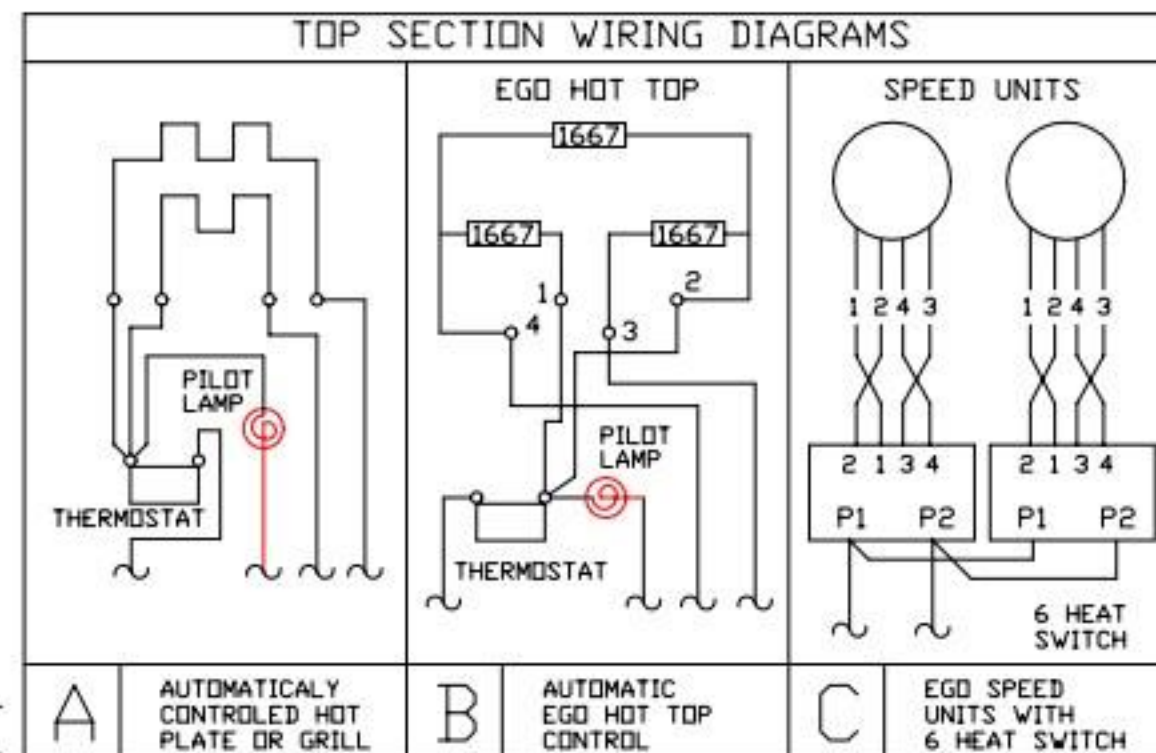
TOP SECTION WIRING DIAGRAMS

PILOT LAMP

THERMOSTAT

EGO HOT TOP

1667

1667

1667

1

2

4

3

PILOT LAMP

THERMOSTAT

SPEED UNITS

1 2 4 3

1 2 4 3

2 1 3 4

P1 P2

2 1 3 4

P1 P2

6 HEAT SWITCH

A

AUTOMATICALY CONTROLED HOT PLATE OR GRILL

B

AUTOMATIC EGO HOT TOP CONTROL

C

EGO SPEED UNITS WITH 6 HEAT SWITCH